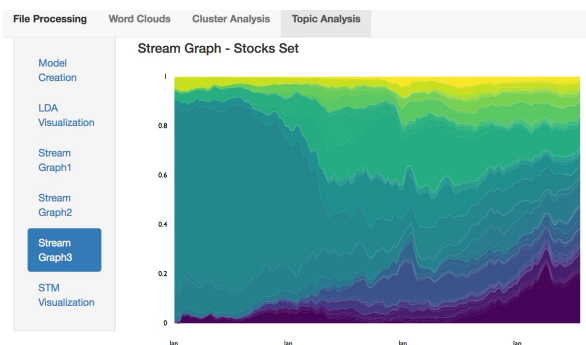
File Processing Word Clouds Cluster Analysis Topic Analysis

Model Creation

LDA Visualization

Stream Graph1

Stream Graph2

Stream Graph3

STM Visualization

Stream Graph - Stocks Set

1

0.8

0.6

0.4

0.2

0

Jan

Jan

Jan

Jan